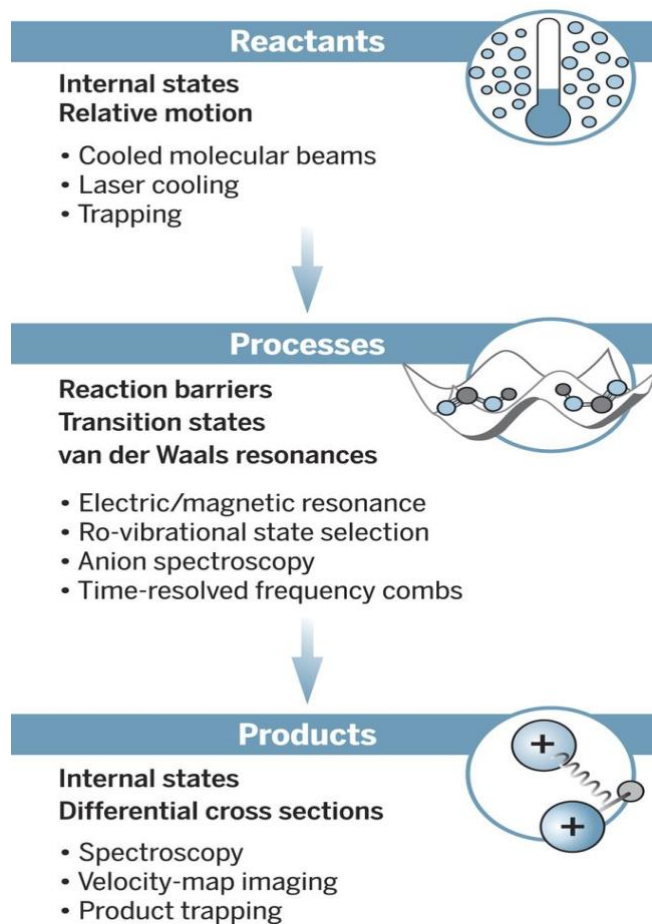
Reactants

Internal states
Relative motion

• Cooled molecular beams
• Laser cooling
• Trapping

Processes

Reaction barriers
Transition states
van der Waals resonances

• Electric/magnetic resonance
• Ro-vibrational state selection
• Anion spectroscopy
• Time-resolved frequency combs

Products

Internal states
Differential cross sections

• Spectroscopy
• Velocity-map imaging
• Product trapping

+

+